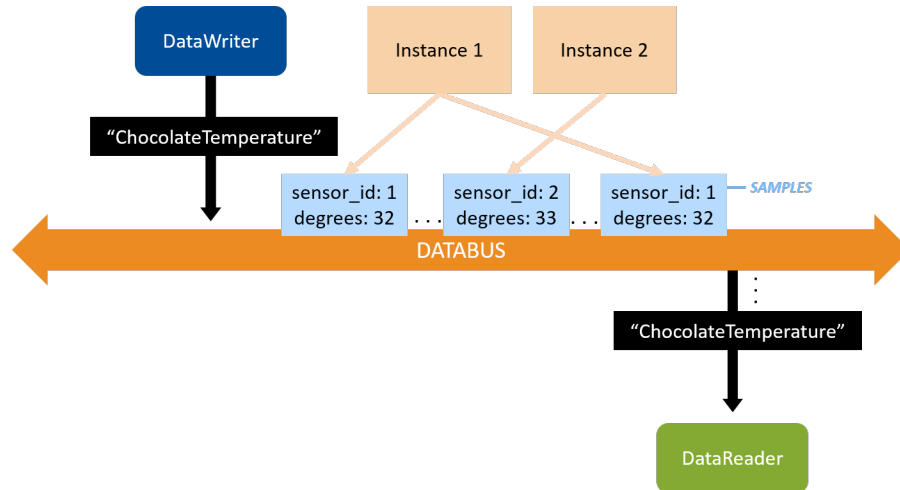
DataWriter

Instance 1

Instance 2

“ChocolateTemperature”

sensor_id: 1
degrees: 32

. . .

sensor_id: 2
degrees: 33

. . .

sensor_id: 1
degrees: 32

SAMPLES

DATABUS

“ChocolateTemperature”

DataReader